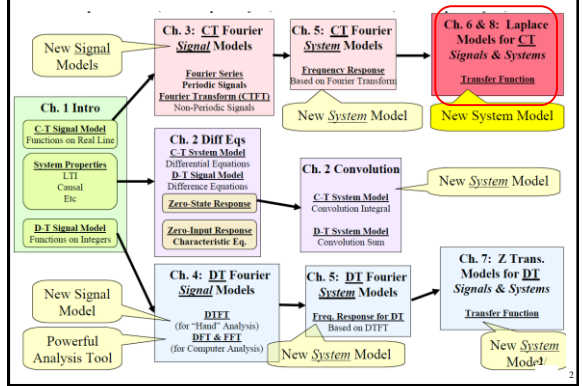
New Signal Models

Ch. 3: CT Fourier Signal Models
Fourier Series
Periodic Signals
Fourier Transform (CTFT)
Non-Periodic Signals

Ch. 5: CT Fourier System Models
Frequency Response
Based on Fourier Transform

New System Model

Ch. 6 & 8: Laplace Models for CT Signals & Systems
Transfer Function

New System Model

Ch. 1 Intro
C-T Signal Model
Functions on Real Line
System Properties
LTI
Causal
Etc
D-T Signal Model
Functions on Integers

Ch. 2 Diff Eqs
C-T System Model
Differential Equations
D-T Signal Model
Difference Equations
Zero-State Response
Zero-Input Response
Characteristic Eq.

Ch. 2 Convolution
C-T System Model
Convolution Integral
D-T System Model
Convolution Sum

New System Model

New Signal Model

Powerful Analysis Tool

Ch. 4: DT Fourier Signal Models
DTFT
(for "Hand" Analysis)
DFT & FFT
(for Computer Analysis)

Ch. 5: DT Fourier System Models
Freq. Response for DT
Based on DTFT

New System Model

Ch. 7: Z Trans. Models for DT Signals & Systems
Transfer Function

New System Model

2